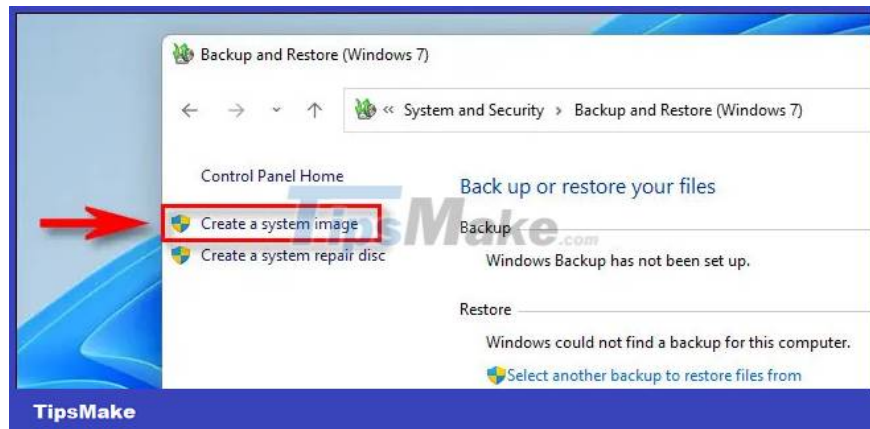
Backup and Restore (Windows 7)

« System and Security › Backup and Restore (Windows 7)

Control Panel Home

Create a system image

Create a system repair disc

Back up or restore your files

Backup

Windows Backup has not been set up.

Restore

Windows could not find a backup for this computer.

Select another backup to restore files from

TipsMake.com

TipsMake